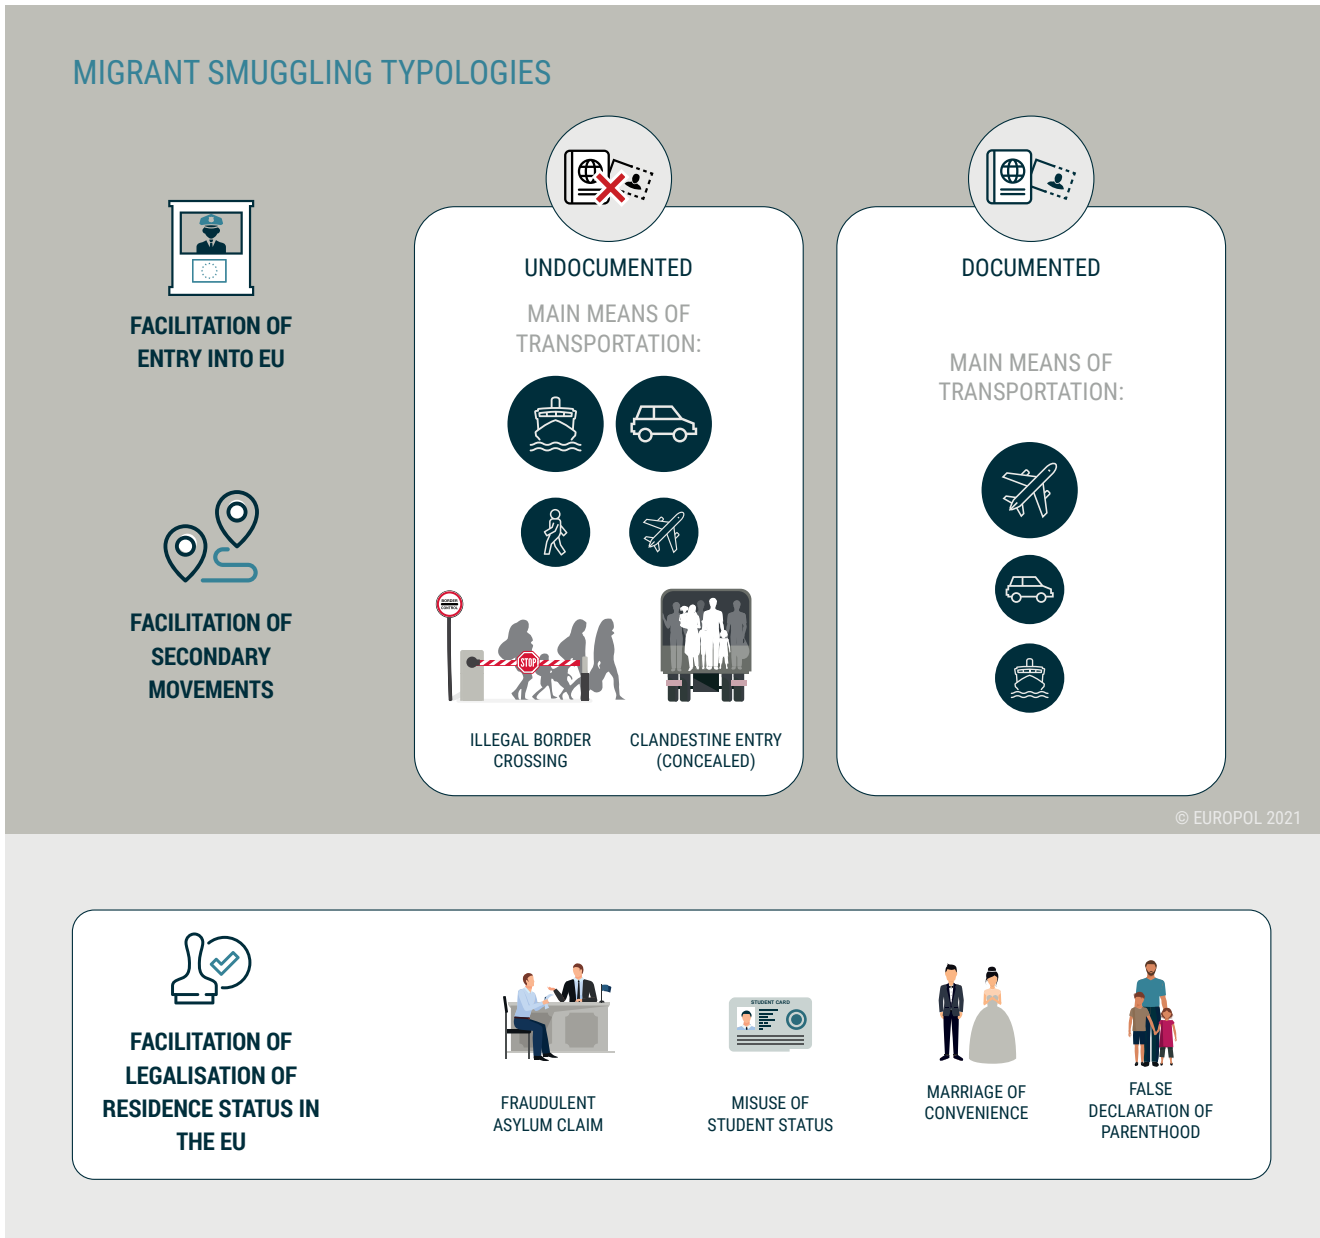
MIGRANT SMUGGLING TYPOLOGIES

FACILITATION OF ENTRY INTO EU

FACILITATION OF SECONDARY MOVEMENTS

UNDOCUMENTED

MAIN MEANS OF TRANSPORTATION:

BORDER CONTROL

STOP

ILLEGAL BORDER CROSSING

CLANDESTINE ENTRY (CONCEALED)

DOCUMENTED

MAIN MEANS OF TRANSPORTATION:

© EUROPOL 2021

FACILITATION OF LEGALISATION OF RESIDENCE STATUS IN THE EU

FRAUDULENT ASYLUM CLAIM

STUDENT CARD

MISUSE OF STUDENT STATUS

MARRIAGE OF CONVENIENCE

FALSE DECLARATION OF PARENTHOOD